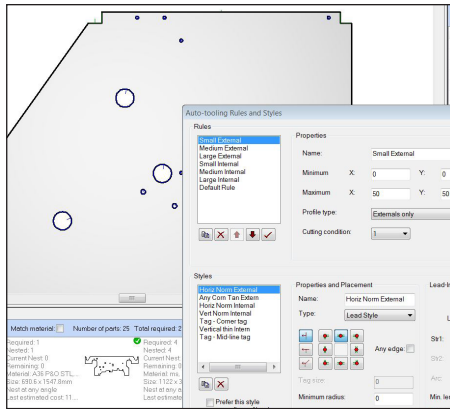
Auto-tooling Rules and Styles

Rules

Small External
Medium External
Large External
Small Internal
Medium Internal
Large Internal
Default Rule

Properties

Name: Small External

Minimum X: 0 Y: 0

Maximum X: 50 Y: 50

Profile type: Externals only

Cutting condition: 1

Styles

Horiz Norm External
Any Corn Tan Extern
Horiz Norm Internal
Vert Norm Internal
Tag - Corner tag
Vertical thin Intern
Tag - Mid-line tag

Properties and Placement

Name: Horiz Norm External

Type: Lead Style

Any edge:

Tag size: 0

Minimum radius: 0

Lead-In

Str1:

Str2:

Arc:

Min. le

Prefer this style

Match material: Number of parts: 25 Total required: 2

Required: 1
Nested: 1
Current Nest: 0
Remaining: 0
Material: A36 P&O STL...
Size: 690.6 x 1547.8mm
Nest at any angle
Last estimated cost: 11...

Required: 4
Nested: 4
Current Nest: 0
Remaining: 0
Material: mi...
Size: 1122 x 3...
Nest at any...
Last estimat...